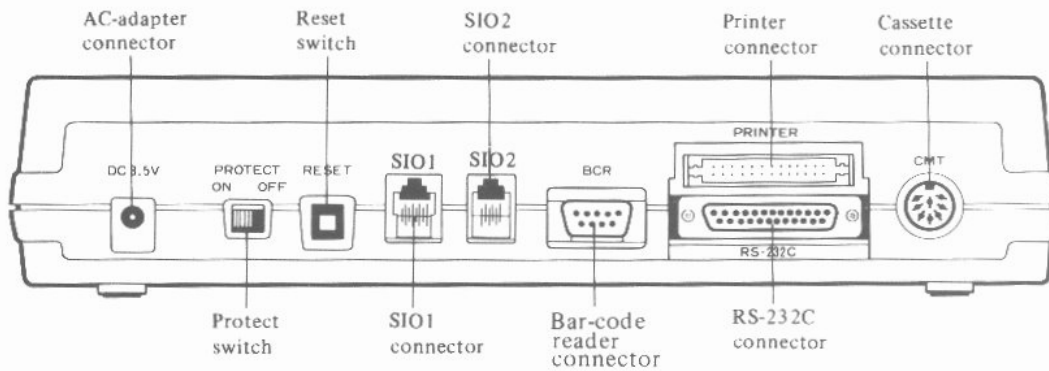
AC-adapter connector

Reset switch

SIO2 connector

Printer connector

Cassette connector

DC 8.5V

PROTECT
ON OFF

RESET

SIO1

SIO2

BCR

PRINTER

CMT

RS-232C

Protect switch

SIO1 connector

Bar-code reader connector

RS-232C connector